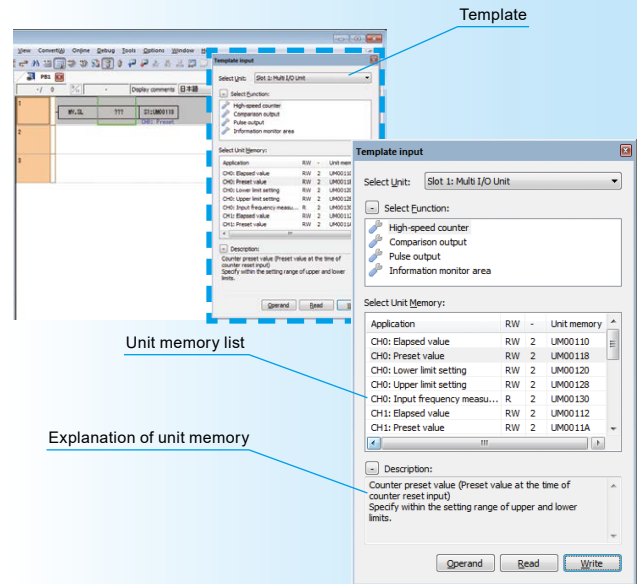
Template

View Convert(N) Online Debug Tools Options Window

PB1

Display comments 日本語

#XL.3L ??? ST:UM00118

1
2
3

Template input

Select Unit: Slot 1: Multi I/O Unit

Select Function:

High-speed counter
Comparison output
Pulse output
Information monitor area

Select Unit Memory:

| Application | RW | - | Unit memory |
|---|---|---|---|
| CH0: Elapsed value | RW | 2 | UM00110 |
| CH0: Preset value | RW | 2 | UM00118 |
| CH0: Lower limit setting | RW | 2 | UM00120 |
| CH0: Upper limit setting | RW | 2 | UM00128 |
| CH0: Input frequency measu... | R | 2 | UM00130 |
| CH1: Elapsed value | RW | 2 | UM00112 |
| CH1: Preset value | RW | 2 | UM0011A |

Description:

Counter preset value (Preset value at the time of counter reset input)
Specify within the setting range of upper and lower limits.

Operand Read Write

Unit memory list

Explanation of unit memory